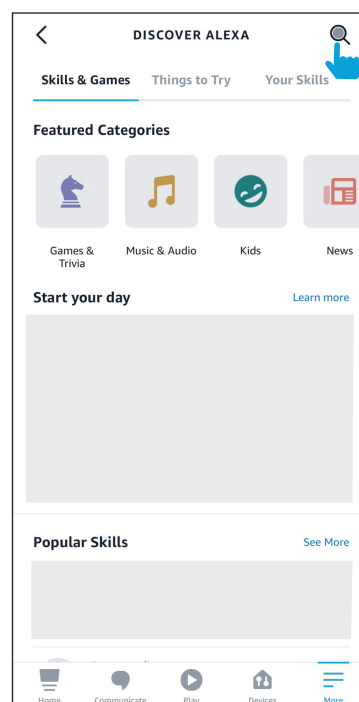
DISCOVER ALEXA

Skills & Games Things to Try Your Skills

Featured Categories

Games & Trivia Music & Audio Kids News

Start your day Learn more

Popular Skills See More

Home Communicate Play Devices More